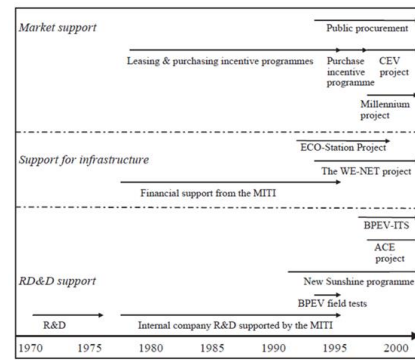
Market support

Public procurement

Leasing & purchasing incentive programmes

Purchase incentive programme

CEV project

Millennium project

Support for infrastructure

ECO-Station Project

The WE-NET project

Financial support from the MITI

BPEV-ITS

ACE project

RD&D support

New Sunshine programme

BPEV field tests

R&D

Internal company R&D supported by the MITI

1970 1975 1980 1985 1990 1995 2000